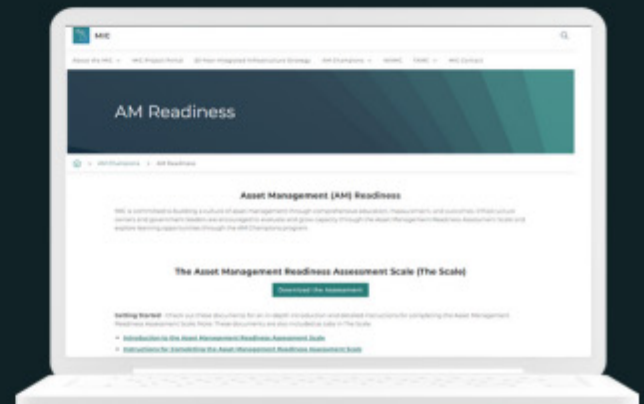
MIC

About the MIC · MIC Project Portal · 30-Year Integrated Infrastructure Strategy · AM Champions · NAMC · TAMC · MIC Contact

AM Readiness

> AM Champions > AM Readiness

Asset Management (AM) Readiness

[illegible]

The Asset Management Readiness Assessment Scale (The Scale)

Download the Assessment

Getting Started: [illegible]

• Introduction to the Asset Management Readiness Assessment Scale
• Instructions for Completing the Asset Management Readiness Assessment Scale